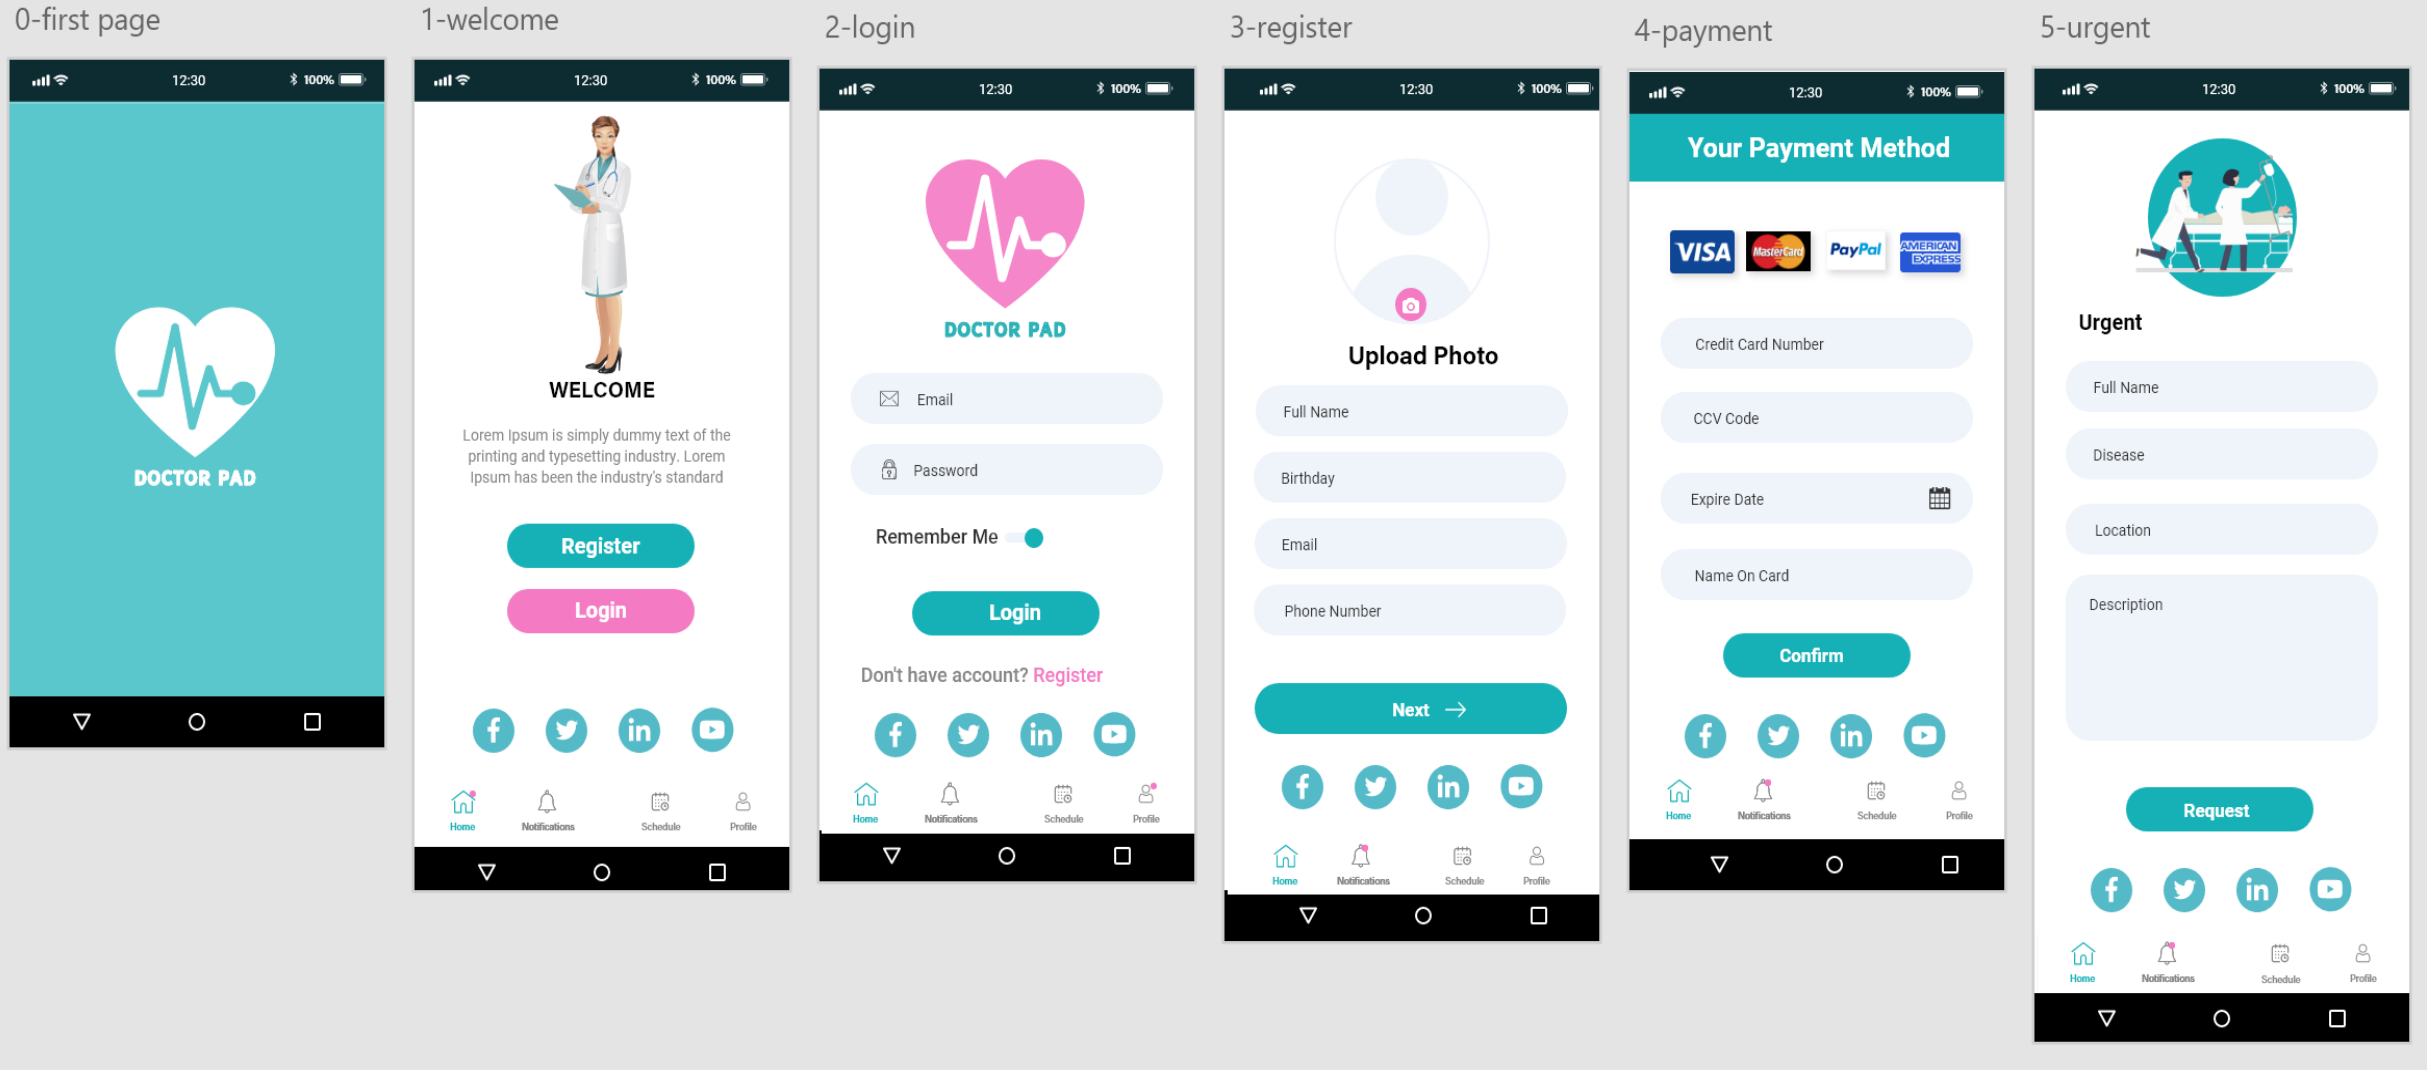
0-first page

12:30 100%

DOCTOR PAD

1-welcome

12:30 100%

WELCOME

Lorem Ipsum is simply dummy text of the printing and typesetting industry. Lorem Ipsum has been the industry's standard

Register

Login

Home Notifications Schedule Profile

2-login

12:30 100%

DOCTOR PAD

Email

Password

Remember Me

Login

Don't have account? Register

Home Notifications Schedule Profile

3-register

12:30 100%

Upload Photo

Full Name

Birthday

Email

Phone Number

Next

Home Notifications Schedule Profile

4-payment

12:30 100%

Your Payment Method

VISA MasterCard PayPal AMERICAN EXPRESS

Credit Card Number

CCV Code

Expire Date

Name On Card

Confirm

Home Notifications Schedule Profile

5-urgent

12:30 100%

Urgent

Full Name

Disease

Location

Description

Request

Home Notifications Schedule Profile